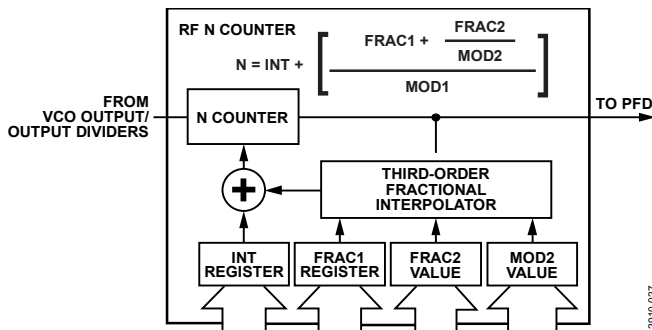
RF N COUNTER

$N = INT + \left[ \frac{FRAC1 + \frac{FRAC2}{MOD2}}{MOD1} \right]$

FROM VCO OUTPUT/ OUTPUT DIVIDERS

N COUNTER

TO PFD

THIRD-ORDER FRACTIONAL INTERPOLATOR

INT REGISTER

FRAC1 REGISTER

FRAC2 VALUE

MOD2 VALUE

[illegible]